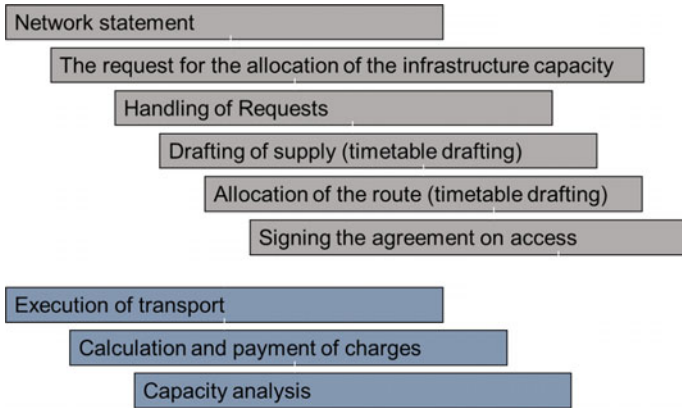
Network statement

The request for the allocation of the infrastructure capacity

Handling of Requests

Drafting of supply (timetable drafting)

Allocation of the route (timetable drafting)

Signing the agreement on access

Execution of transport

Calculation and payment of charges

Capacity analysis